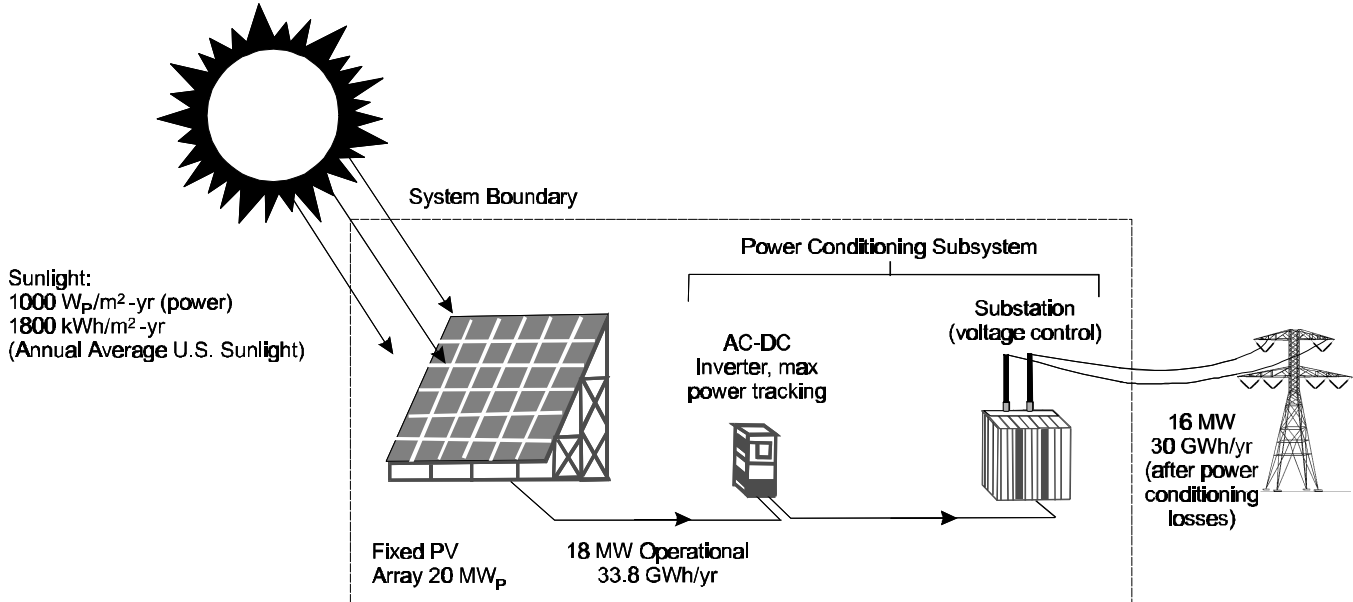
System Boundary

Power Conditioning Subsystem

Sunlight:
1000 $W_P/m^2$-yr (power)
1800 $kWh/m^2$-yr
(Annual Average U.S. Sunlight)

AC-DC
Inverter, max power tracking

Substation
(voltage control)

16 MW
30 GWh/yr
(after power conditioning losses)

Fixed PV
Array 20 $MW_P$

18 MW Operational
33.8 GWh/yr